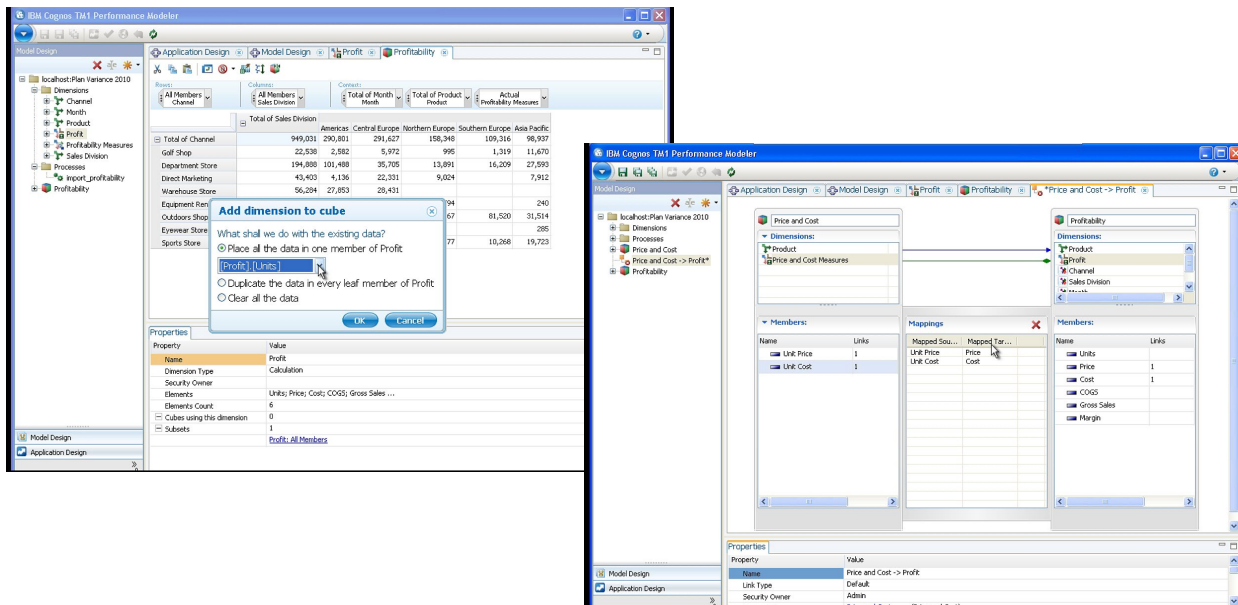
IBM Cognos TM1 Performance Modeler

Model Design

localhost:Plan Variance 2010
Dimensions
Channel
Month
Product
Profit
Profitability Measures
Sales Division
Processes
import_profitability
Profitability

Application Design | Model Design | Profit | Profitability

Rows: All Members Channel
Columns: All Members Sales Division
Context: Total of Month Month | Total of Product Product | Actual Profitability Measures

Total of Sales Division

| | | Americas | Central Europe | Northern Europe | Southern Europe | Asia Pacific |
|---|---|---|---|---|---|---|
| Total of Channel | 949,031 | 290,801 | 291,627 | 158,348 | 109,316 | 98,937 |
| Golf Shop | 22,538 | 2,582 | 5,972 | 995 | 1,319 | 11,670 |
| Department Store | 194,888 | 101,488 | 35,705 | 13,891 | 16,209 | 27,593 |
| Direct Marketing | 43,403 | 4,136 | 22,331 | 9,024 | | 7,912 |
| Warehouse Store | 56,284 | 27,853 | 28,431 | | | |
| Equipment Ren | | | | 94 | | 240 |
| Outdoors Shop | | | | 67 | 81,520 | 31,514 |
| Eyewear Store | | | | | | 285 |
| Sports Store | | | | 77 | 10,268 | 19,723 |

Add dimension to cube
What shall we do with the existing data?
Place all the data in one member of Profit
[Profit].[Units]
Duplicate the data in every leaf member of Profit
Clear all the data
OK Cancel

Properties
| Property | Value |
|---|---|
| Name | Profit |
| Dimension Type | Calculation |
| Security Owner | |
| Elements | Units; Price; Cost; COGS; Gross Sales ... |
| Elements Count | 6 |
| Cubes using this dimension | 0 |
| Subsets | 1 |
| | Profit: All Members |

Model Design
Application Design

IBM Cognos TM1 Performance Modeler

Model Design

localhost:Plan Variance 2010
Dimensions
Processes
Price and Cost
Price and Cost -> Profit*
Profitability

Application Design | Model Design | Profit | Profitability | *Price and Cost -> Profit

Price and Cost
Dimensions:
Product
Price and Cost Measures

Profitability
Dimensions:
Product
Profit
Channel
Sales Division
Month

Members:
| Name | Links |
|---|---|
| Unit Price | 1 |
| Unit Cost | 1 |

Mappings
| Mapped Sou... | Mapped Tar... |
|---|---|
| Unit Price | Price |
| Unit Cost | Cost |

Members:
| Name | Links |
|---|---|
| Units | |
| Price | 1 |
| Cost | 1 |
| COGS | |
| Gross Sales | |
| Margin | |

Properties
| Property | Value |
|---|---|
| Name | Price and Cost -> Profit |
| Link Type | Default |
| Security Owner | Admin |

Model Design
Application Design